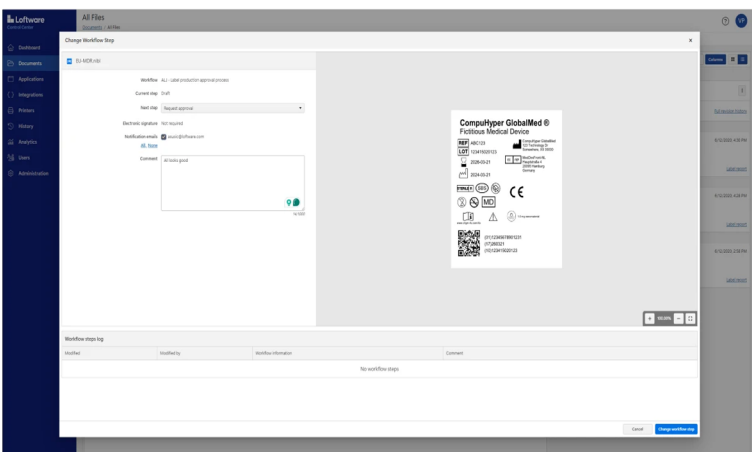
Loftware
Control Center

All Files
Documents / All Files

Dashboard
Documents
Applications
Integrations
Printers
History
Analytics
Users
Administration

Change Workflow Step

EU-MDR.nlbl

Workflow ALL - Label production approval process
Current step Draft
Next step Request approval
Electronic signature Not required
Notification emails slouin@loftware.com
All, None
Comment All looks good

14/3000

CompuHyper GlobalMed ®
Fictitious Medical Device

REF ABC123
LOT 123416020123
2026-03-21
2024-03-21

CompuHyper GlobalMed
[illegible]

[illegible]

MD

CE

(01)12345678901231
(17)260321
(10)123416020123

100.00%

Workflow steps log

| Modified | Modified by | Workflow information | Comment |
|---|---|---|---|
| No workflow steps | | | |

Cancel
Change workflow step

Columns

Full revision history
8/12/2020, 4:18 PM
Label record
8/12/2020, 4:28 PM
Label record
8/12/2020, 2:38 PM
Label record